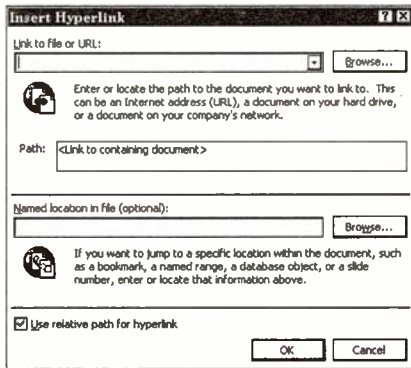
Insert Hyperlink

Link to file or URL:

Browse...

Enter or locate the path to the document you want to link to. This can be an Internet address (URL), a document on your hard drive, or a document on your company's network.

Path: <Link to containing document>

Named location in file (optional):

Browse...

If you want to jump to a specific location within the document, such as a bookmark, a named range, a database object, or a slide number, enter or locate that information above.

Use relative path for hyperlink

OK

Cancel